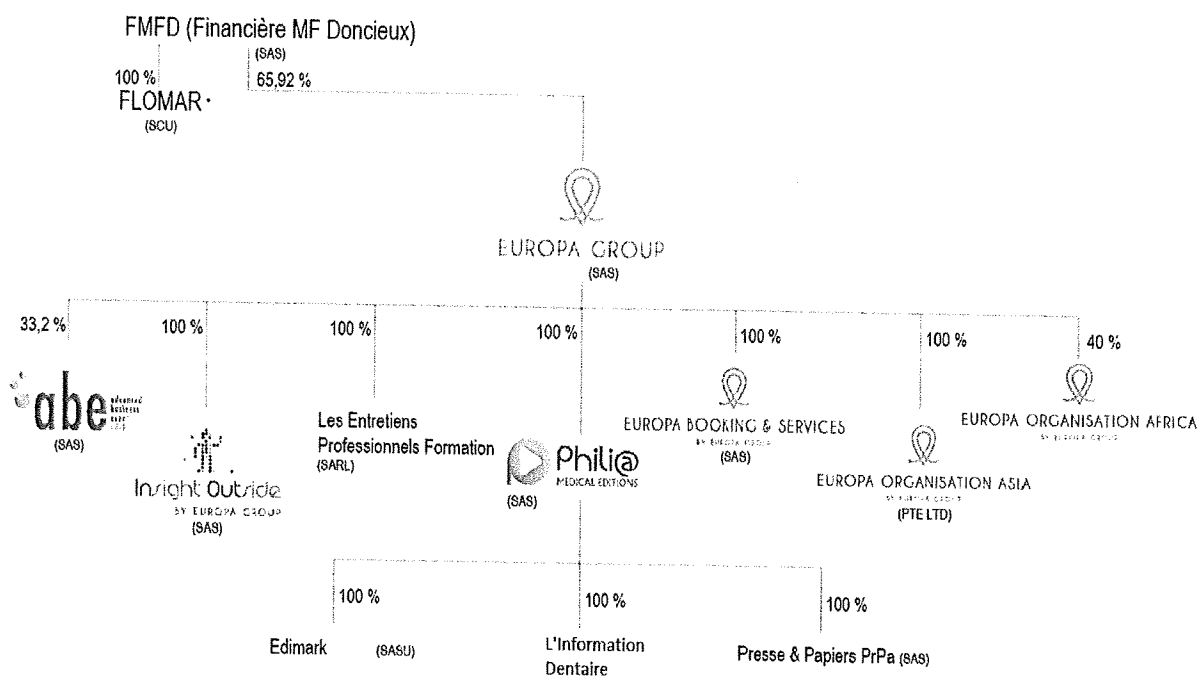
FMFD (Financière MF Doncieux)
(SAS)

100 %
FLOMAR ·
(SCU)

65,92 %

EUROPA GROUP
(SAS)

33,2 %
abe advanced business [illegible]
(SAS)

100 %
Insight Outside
BY EUROPA GROUP
(SAS)

100 %
Les Entretiens Professionnels Formation
(SARL)

100 %
Phili@
MEDICAL EDITIONS
(SAS)

100 %
EUROPA BOOKING & SERVICES
BY EUROPA GROUP
(SAS)

100 %
EUROPA ORGANISATION ASIA
BY EUROPA GROUP
(PTE LTD)

40 %
EUROPA ORGANISATION AFRICA
BY EUROPA GROUP

100 %
Edimark (SASU)

100 %
L'Information Dentaire

100 %
Presse & Papiers PrPa (SAS)